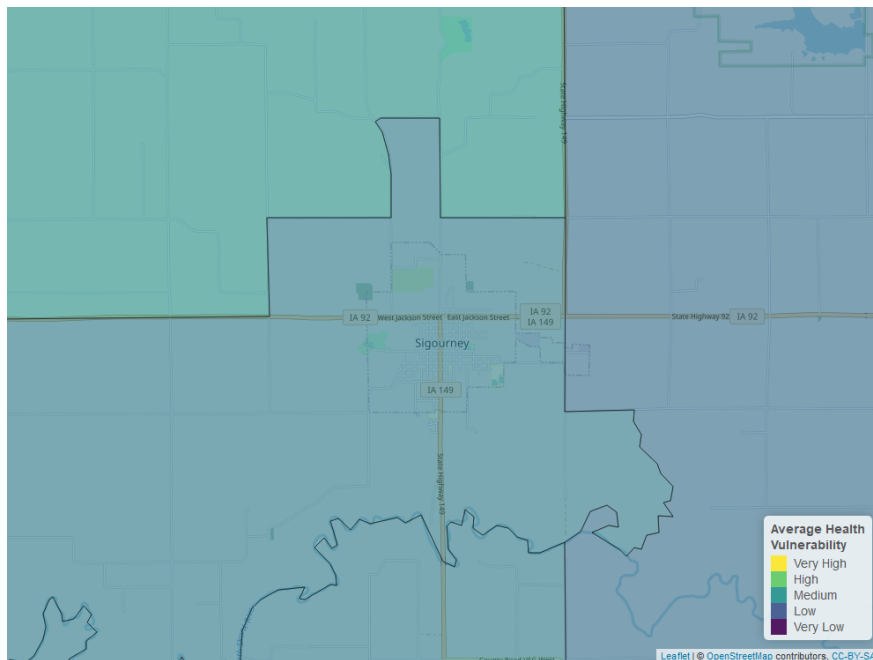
State Highway 149

IA 92 West Jackson Street East Jackson Street IA 92 IA 149

State Highway 92 IA 92

Sigourney

IA 149

State Highway 149

Average Health Vulnerability
Very High
High
Medium
Low
Very Low

Leaflet | © OpenStreetMap contributors, CC-BY-SA